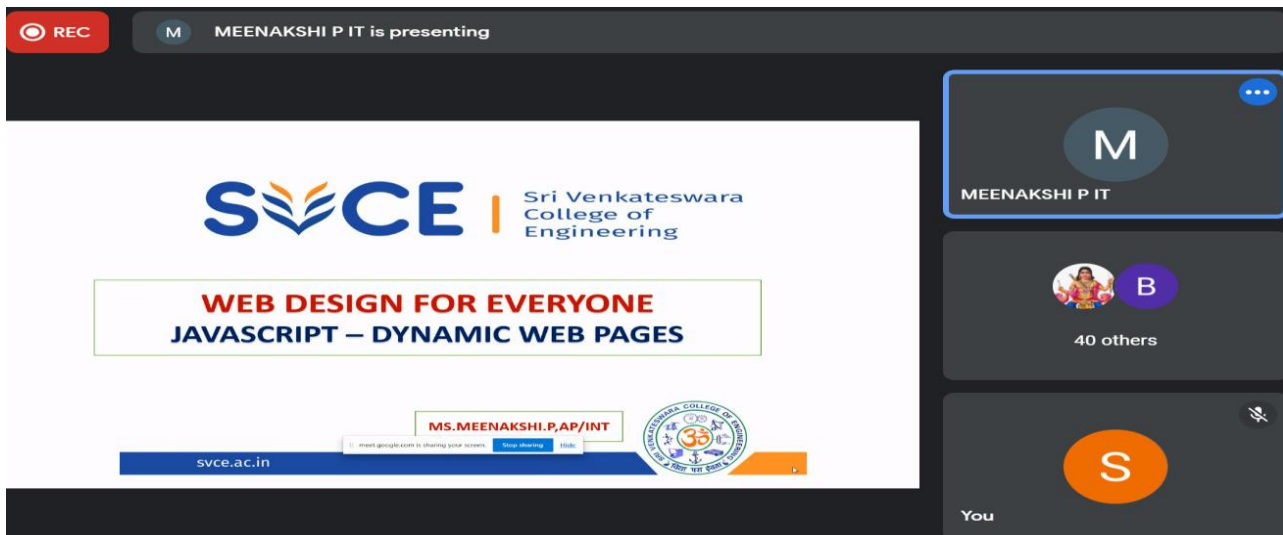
REC

M MEENAKSHI P IT is presenting

SVCE | Sri Venkateswara College of Engineering

WEB DESIGN FOR EVERYONE
JAVASCRIPT – DYNAMIC WEB PAGES

MS.MEENAKSHI.P,AP/INT

meet.google.com is sharing your screen. Stop sharing Hide

svce.ac.in

M
MEENAKSHI P IT

B
40 others

S
You